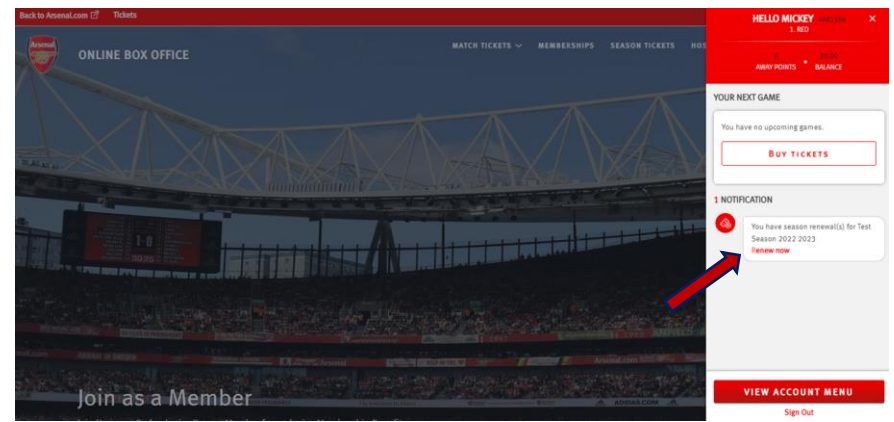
Back to Arsenal.com Tickets

Arsenal

ONLINE BOX OFFICE

MATCH TICKETS MEMBERSHIPS SEASON TICKETS HOS

1-0

Join as a Member

HELLO MICKEY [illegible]
1. RED

0 AWAY POINTS
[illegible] BALANCE

YOUR NEXT GAME

You have no upcoming games.

BUY TICKETS

1 NOTIFICATION

You have season renewal(s) for Test Season 2022 2023
Renew now

VIEW ACCOUNT MENU

Sign Out